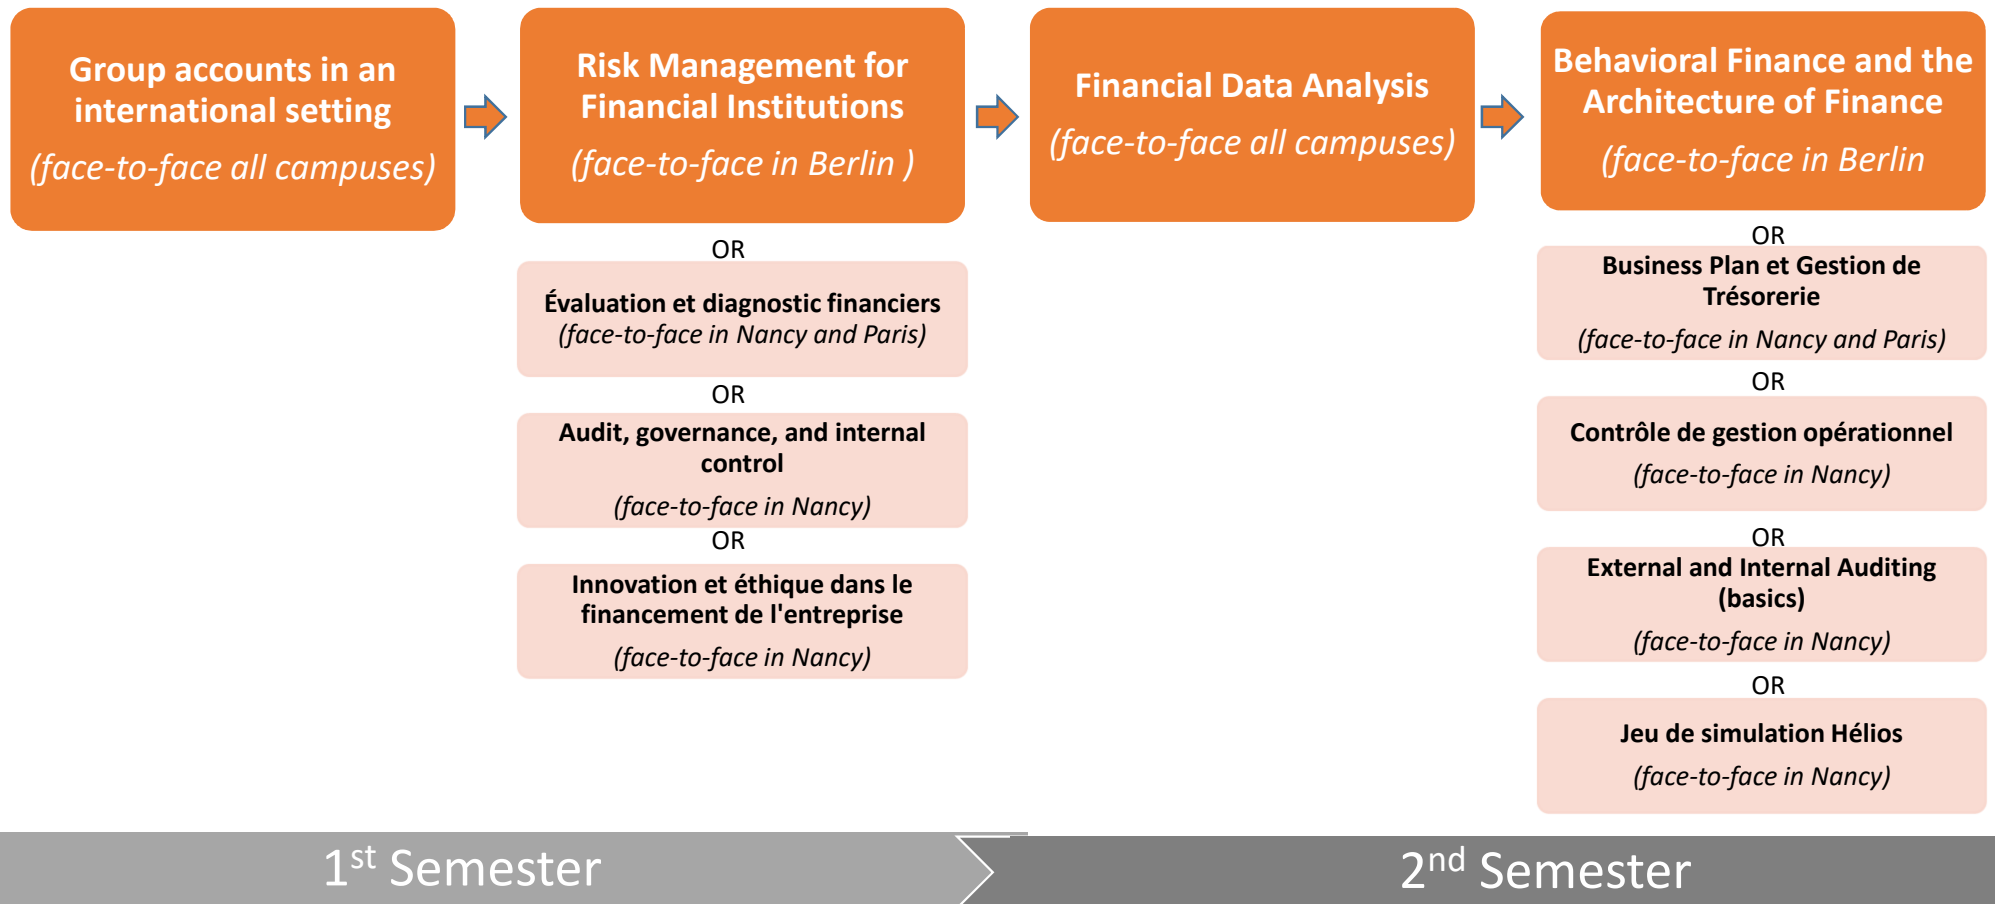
Group accounts in an international setting

(face-to-face all campuses)

Risk Management for Financial Institutions

(face-to-face in Berlin )

OR

Évaluation et diagnostic financiers
(face-to-face in Nancy and Paris)

OR

Audit, governance, and internal control

(face-to-face in Nancy)

OR

Innovation et éthique dans le financement de l'entreprise

(face-to-face in Nancy)

Financial Data Analysis

(face-to-face all campuses)

Behavioral Finance and the Architecture of Finance

(face-to-face in Berlin

OR

Business Plan et Gestion de Trésorerie

(face-to-face in Nancy and Paris)

OR

Contrôle de gestion opérationnel

(face-to-face in Nancy)

OR

External and Internal Auditing (basics)

(face-to-face in Nancy)

OR

Jeu de simulation Hélios

(face-to-face in Nancy)

1$^{st}$ Semester

2$^{nd}$ Semester